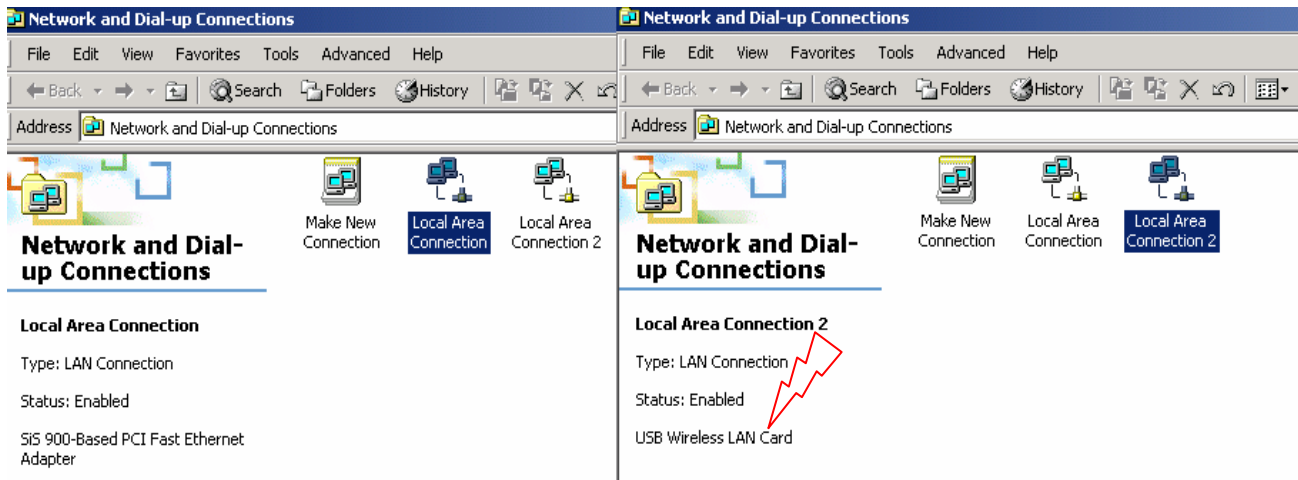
Network and Dial-up Connections

File Edit View Favorites Tools Advanced Help

Back Search Folders History

Address Network and Dial-up Connections

Network and Dial-up Connections

Make New Connection

Local Area Connection

Local Area Connection 2

Local Area Connection

Type: LAN Connection

Status: Enabled

SiS 900-Based PCI Fast Ethernet Adapter

Network and Dial-up Connections

File Edit View Favorites Tools Advanced Help

Back Search Folders History

Address Network and Dial-up Connections

Network and Dial-up Connections

Make New Connection

Local Area Connection

Local Area Connection 2

Local Area Connection 2

Type: LAN Connection

Status: Enabled

USB Wireless LAN Card